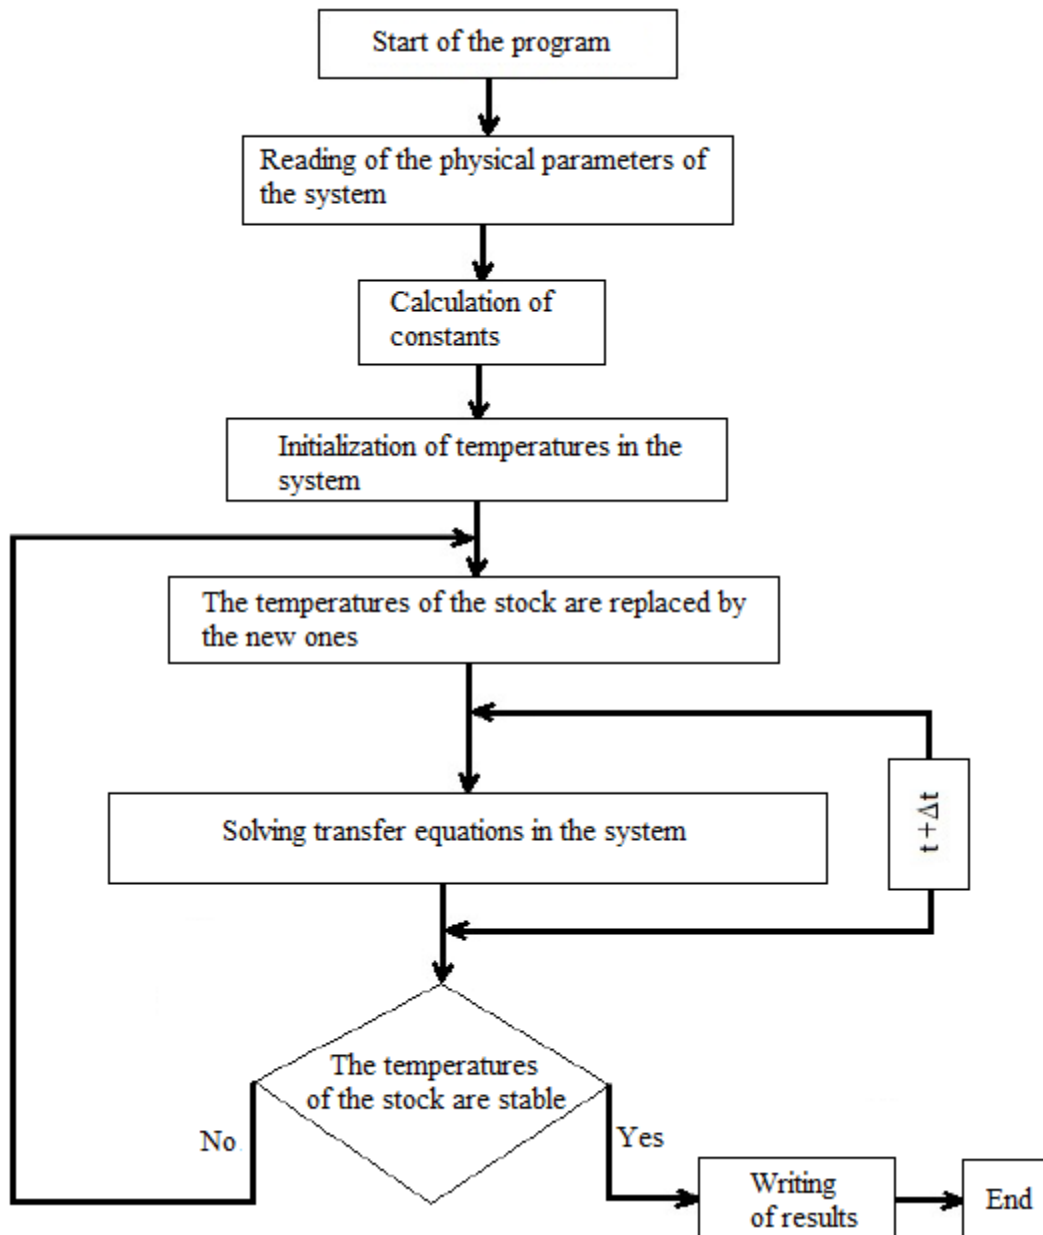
Start of the program

Reading of the physical parameters of the system

Calculation of constants

Initialization of temperatures in the system

The temperatures of the stock are replaced by the new ones

Solving transfer equations in the system

$t+\Delta t$

The temperatures of the stock are stable

No

Yes

Writing of results

End